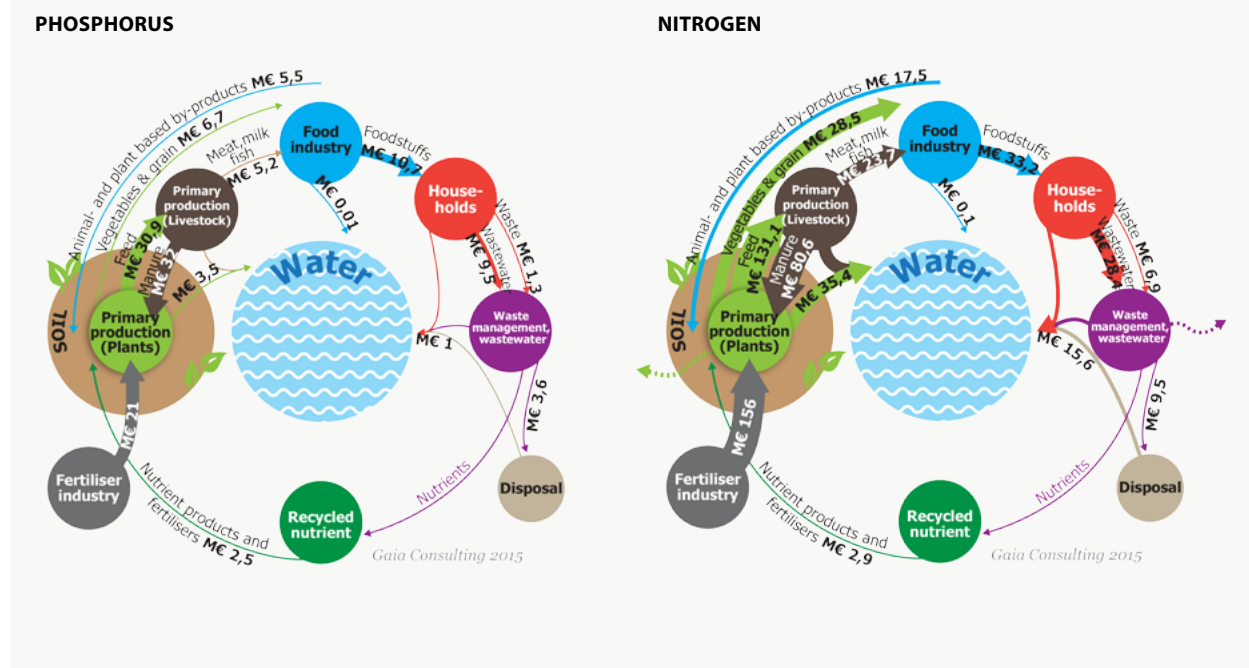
PHOSPHORUS

Animal- and plant based by-products M€ 5,5
Vegetables & grain M€ 6,7
Meat, milk fish M€ 5,2
Food industry
Foodstuffs M€ 10,7
M€ 0,01
House-holds
Waste M€ 1,3
Wastewater M€ 9,5
Primary production (Livestock)
Feed M€ 30,9
Manure M€ 32
M€ 3,5
Water
SOIL
Primary production (Plants)
Waste management, wastewater
M€ 1
M€ 3,6
M€ 21
Fertiliser industry
Nutrients
Disposal
Recycled nutrient
Nutrient products and fertilisers M€ 2,5
Gaia Consulting 2015

NITROGEN

Animal- and plant based by-products M€ 17,5
Vegetables & grain M€ 28,5
Meat, milk fish M€ 23,7
Food industry
Foodstuffs M€ 33,2
M€ 0,1
House-holds
Waste M€ 6,9
Wastewater M€ 28,4
Primary production (Livestock)
Feed M€ 131,1
Manure M€ 80,6
M€ 35,4
Water
SOIL
Primary production (Plants)
Waste management, wastewater
M€ 15,6
M€ 9,5
M€ 156
Fertiliser industry
Nutrients
Disposal
Recycled nutrient
Nutrient products and fertilisers M€ 2,9
Gaia Consulting 2015